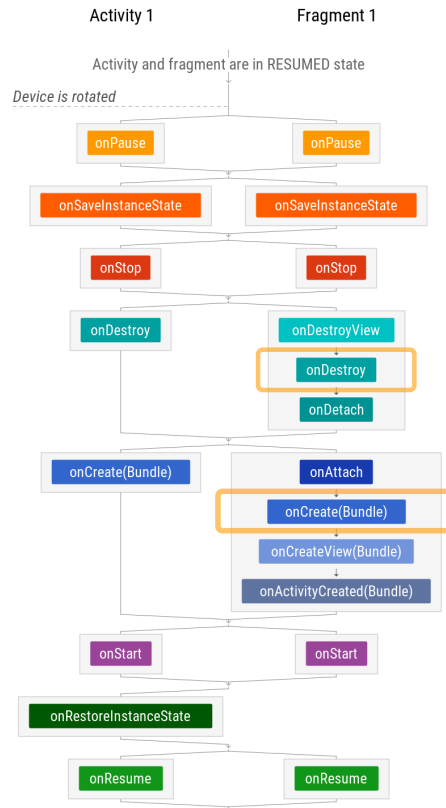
Activity 1

Fragment 1

Activity and fragment are in RESUMED state

Device is rotated

onPause

onPause

onSaveInstanceState

onSaveInstanceState

onStop

onStop

onDestroy

onDestroyView

onDestroy

onDetach

onCreate(Bundle)

onAttach

onCreate(Bundle)

onCreateView(Bundle)

onActivityCreated(Bundle)

onStart

onStart

onRestoreInstanceState

onResume

onResume